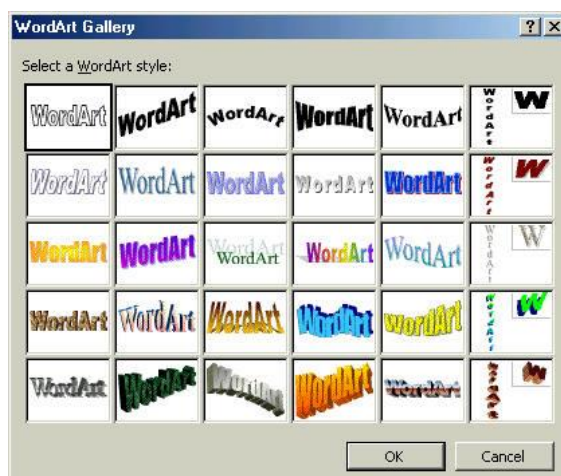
WordArt Gallery
? X
Select a WordArt style:

| WordArt | WordArt | WordArt | WordArt | WordArt | WordArt | W |
|---|---|---|---|---|---|---|
| WordArt | WordArt | WordArt | WordArt | WordArt | WordArt | W |
| WordArt | WordArt | WordArt | WordArt | WordArt | WordArt | W |
| WordArt | WordArt | WordArt | WordArt | WordArt | WordArt | W |
| WordArt | WordArt | WordArt | WordArt | WordArt | WordArt | W |

OK
Cancel